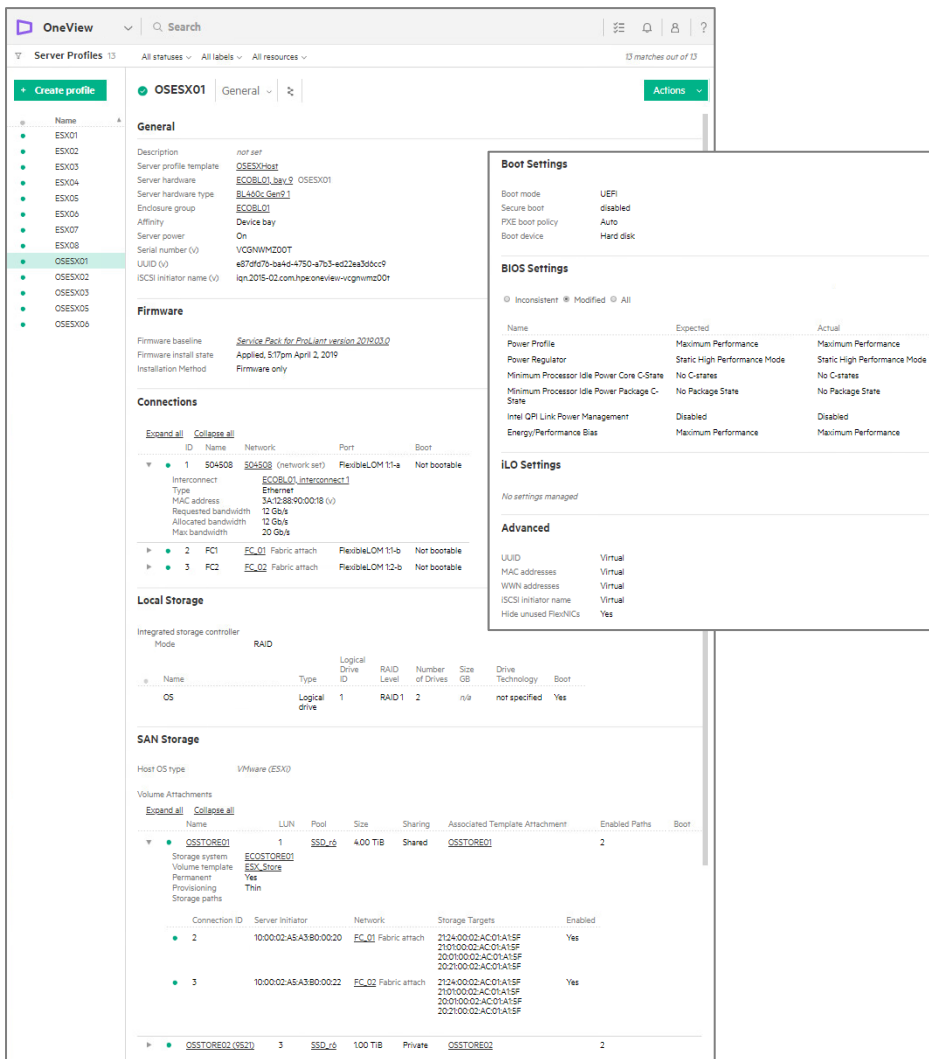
OneView | Search | ?

Server Profiles 13 | All statuses | All labels | All resources | 13 matches out of 13

+ Create profile

| Name |
|---|
| ESX01 |
| ESX02 |
| ESX03 |
| ESX04 |
| ESX05 |
| ESX06 |
| ESX07 |
| ESX08 |
| OSESX01 |
| OSESX02 |
| OSESX03 |
| OSESX05 |
| OSESX06 |

OSESX01 | General | Actions

General

Description: not set
Server profile template: OSESXHost
Server hardware: ECOBL01, bay 9 OSESX01
Server hardware type: BL460c Gen9 1
Enclosure group: ECOBL01
Affinity: Device bay
Server power: On
Serial number (v): VCGNWMZ00T
UUID (v): e87dfd76-ba4d-4750-a7b3-ed22ea3d6cc9
iSCSI initiator name (v): iqn.2015-02.com.hpe:oneview-vcgnwmz00t

Firmware

Firmware baseline: Service Pack for ProLiant version 2019.03.0
Firmware install state: Applied, 5:17pm April 2, 2019
Installation Method: Firmware only

Connections

Expand all  Collapse all

| ID | Name | Network | Port | Boot |
|---|---|---|---|---|
| 1 | 504508 | 504508 (network set) | FlexibleLOM 1:1-a | Not bootable |

Interconnect: ECOBL01, interconnect 1
Type: Ethernet
MAC address: 3A:12:88:90:00:18 (v)
Requested bandwidth: 12 Gb/s
Allocated bandwidth: 12 Gb/s
Max bandwidth: 20 Gb/s

| ID | Name | Network | Port | Boot |
|---|---|---|---|---|
| 2 | FC1 | FC_01 Fabric attach | FlexibleLOM 1:1-b | Not bootable |
| 3 | FC2 | FC_02 Fabric attach | FlexibleLOM 1:2-b | Not bootable |

Local Storage

Integrated storage controller
Mode: RAID

| Name | Type | Logical Drive ID | RAID Level | Number of Drives | Size GB | Drive Technology | Boot |
|---|---|---|---|---|---|---|---|
| OS | Logical drive | 1 | RAID 1 | 2 | n/a | not specified | Yes |

SAN Storage

Host OS type: VMware (ESXi)

Volume Attachments
Expand all  Collapse all

| Name | LUN | Pool | Size | Sharing | Associated Template Attachment | Enabled Paths | Boot |
|---|---|---|---|---|---|---|---|
| OSSTORE01 | 1 | SSD_r6 | 4.00 TiB | Shared | OSSTORE01 | 2 | |

Storage system: ECOSTORE01
Volume template: ESX_Store
Permanent: Yes
Provisioning: Thin
Storage paths

| Connection ID | Server Initiator | Network | Storage Targets | Enabled |
|---|---|---|---|---|
| 2 | 10:00:02:A5:A3:B0:00:20 | FC_01 Fabric attach | 21:24:00:02:AC:01:A1:5F 21:01:00:02:AC:01:A1:5F 20:01:00:02:AC:01:A1:5F 20:21:00:02:AC:01:A1:5F | Yes |
| 3 | 10:00:02:A5:A3:B0:00:22 | FC_02 Fabric attach | 21:24:00:02:AC:01:A1:5F 21:01:00:02:AC:01:A1:5F 20:01:00:02:AC:01:A1:5F 20:21:00:02:AC:01:A1:5F | Yes |

| OSSTORE02 (9521) | 3 | SSD_r6 | 1.00 TiB | Private | OSSTORE02 | 2 | |
|---|---|---|---|---|---|---|---|

Boot Settings

Boot mode: UEFI
Secure boot: disabled
PXE boot policy: Auto
Boot device: Hard disk

BIOS Settings

Inconsistent  Modified  All

| Name | Expected | Actual |
|---|---|---|
| Power Profile | Maximum Performance | Maximum Performance |
| Power Regulator | Static High Performance Mode | Static High Performance Mode |
| Minimum Processor Idle Power Core C-State | No C-states | No C-states |
| Minimum Processor Idle Power Package C-State | No Package State | No Package State |
| Intel QPI Link Power Management | Disabled | Disabled |
| Energy/Performance Bias | Maximum Performance | Maximum Performance |

iLO Settings

No settings managed

Advanced

UUID: Virtual
MAC addresses: Virtual
WWN addresses: Virtual
iSCSI initiator name: Virtual
Hide unused FlexNICs: Yes